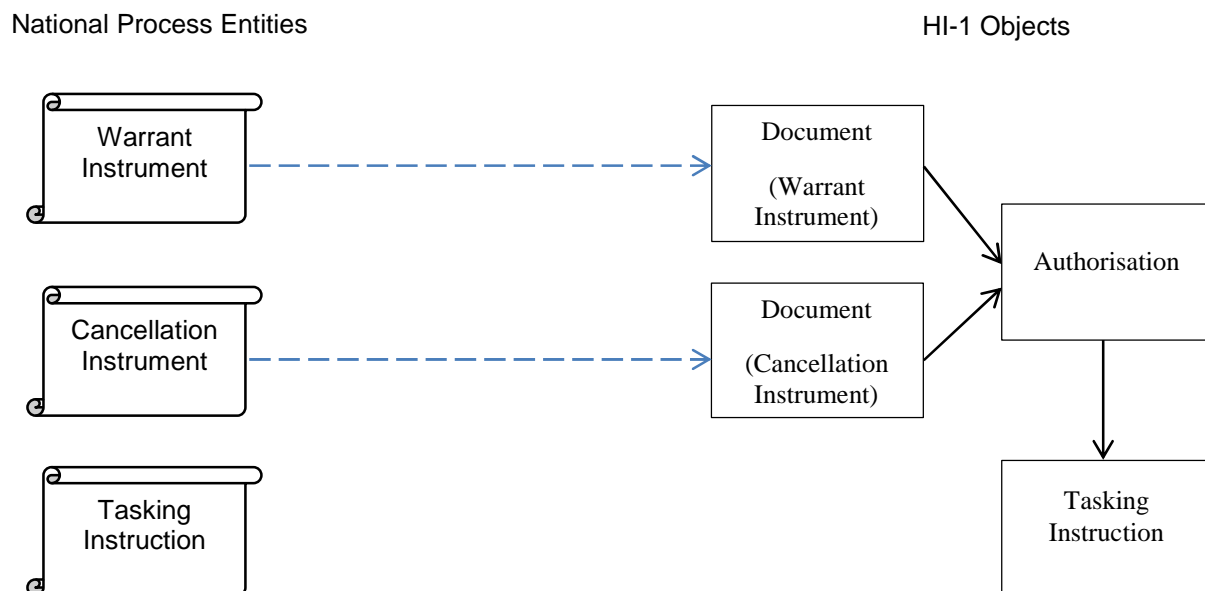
National Process Entities

HI-1 Objects

Warrant Instrument

Cancellation Instrument

Tasking Instruction

Document

(Warrant Instrument)

Document

(Cancellation Instrument)

Authorisation

Tasking Instruction